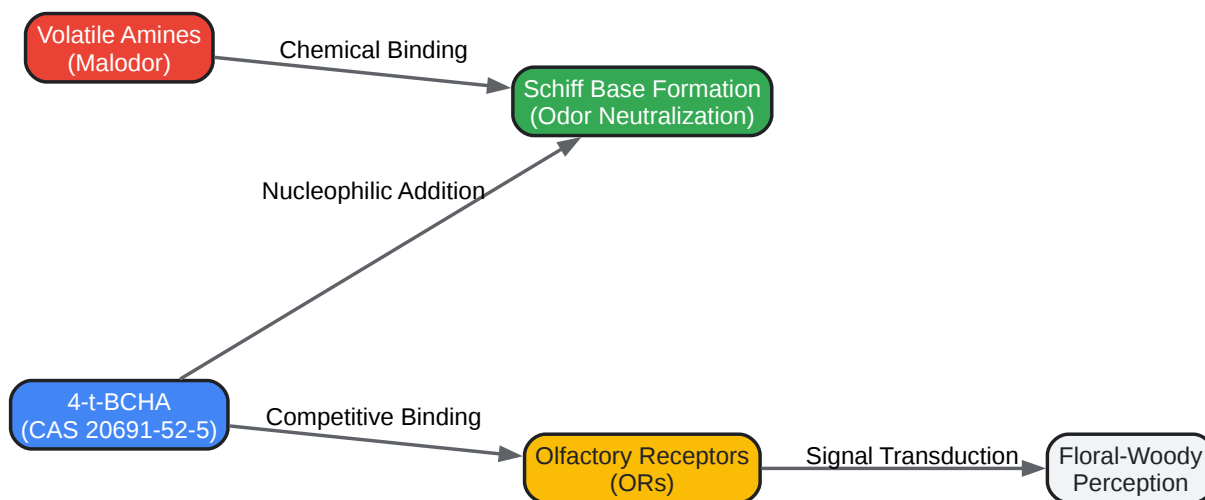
Volatile Amines (Malodor)

Chemical Binding

Schiff Base Formation (Odor Neutralization)

Nucleophilic Addition

4-t-BCHA (CAS 20691-52-5)

Competitive Binding

Olfactory Receptors (ORs)

Signal Transduction

Floral-Woody Perception